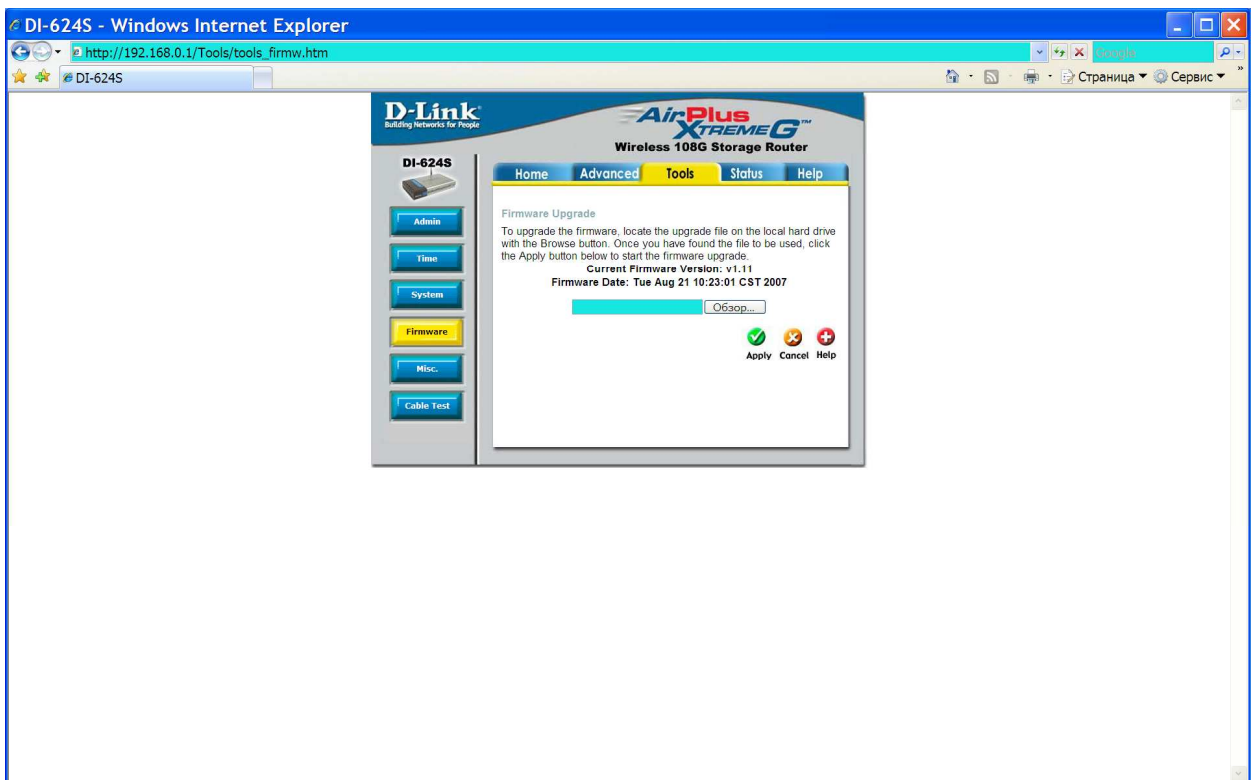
DI-624S - Windows Internet Explorer

http://192.168.0.1/Tools/tools_firmw.htm

Google

DI-624S

Страница ▼ Сервис ▼

D-Link
Building Networks for People

AirPlus XtremeG™
Wireless 108G Storage Router

DI-624S

Home Advanced Tools Status Help

Admin
Time
System
Firmware
Misc.
Cable Test

Firmware Upgrade

To upgrade the firmware, locate the upgrade file on the local hard drive with the Browse button. Once you have found the file to be used, click the Apply button below to start the firmware upgrade.
Current Firmware Version: v1.11
Firmware Date: Tue Aug 21 10:23:01 CST 2007

Обзор...

Apply Cancel Help